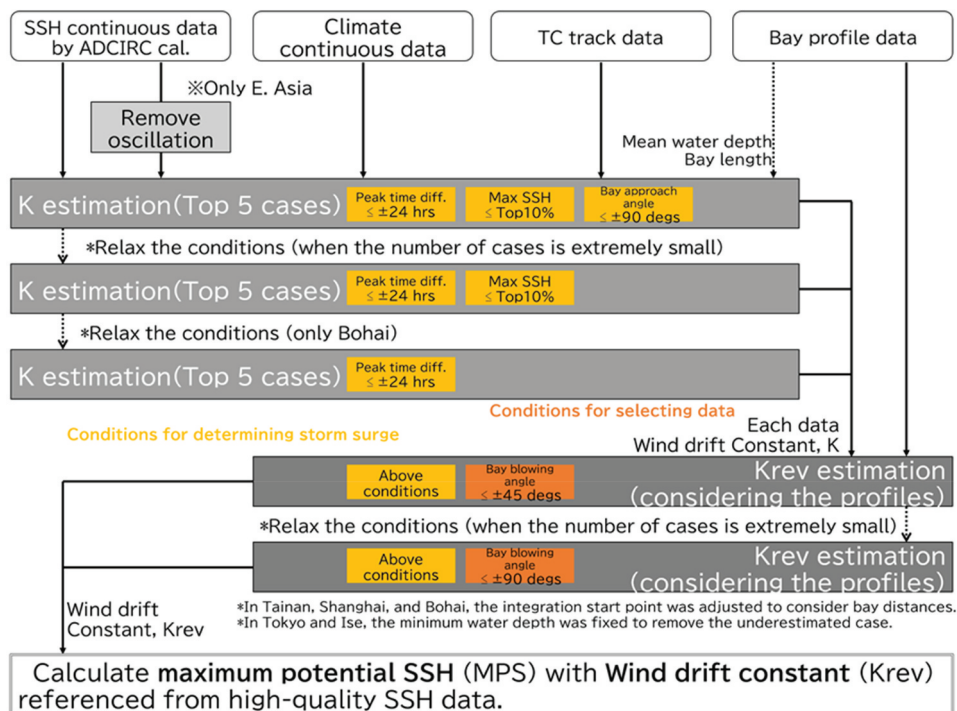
SSH continuous data by ADCIRC cal.

Climate continuous data

TC track data

Bay profile data

※Only E. Asia

Remove oscillation

Mean water depth
Bay length

K estimation (Top 5 cases)
Peak time diff. ≤ ±24 hrs
Max SSH ≤ Top10%
Bay approach angle ≤ ±90 degs

*Relax the conditions (when the number of cases is extremely small)

K estimation (Top 5 cases)
Peak time diff. ≤ ±24 hrs
Max SSH ≤ Top10%

*Relax the conditions (only Bohai)

K estimation (Top 5 cases)
Peak time diff. ≤ ±24 hrs

Conditions for selecting data

Conditions for determining storm surge

Each data
Wind drift Constant, K

Above conditions
Bay blowing angle ≤ ±45 degs
Krev estimation (considering the profiles)

*Relax the conditions (when the number of cases is extremely small)

Above conditions
Bay blowing angle ≤ ±90 degs
Krev estimation (considering the profiles)

Wind drift Constant, Krev

*In Tainan, Shanghai, and Bohai, the integration start point was adjusted to consider bay distances.
*In Tokyo and Ise, the minimum water depth was fixed to remove the underestimated case.

Calculate **maximum potential SSH** (MPS) with **Wind drift constant** (Krev) referenced from high-quality SSH data.